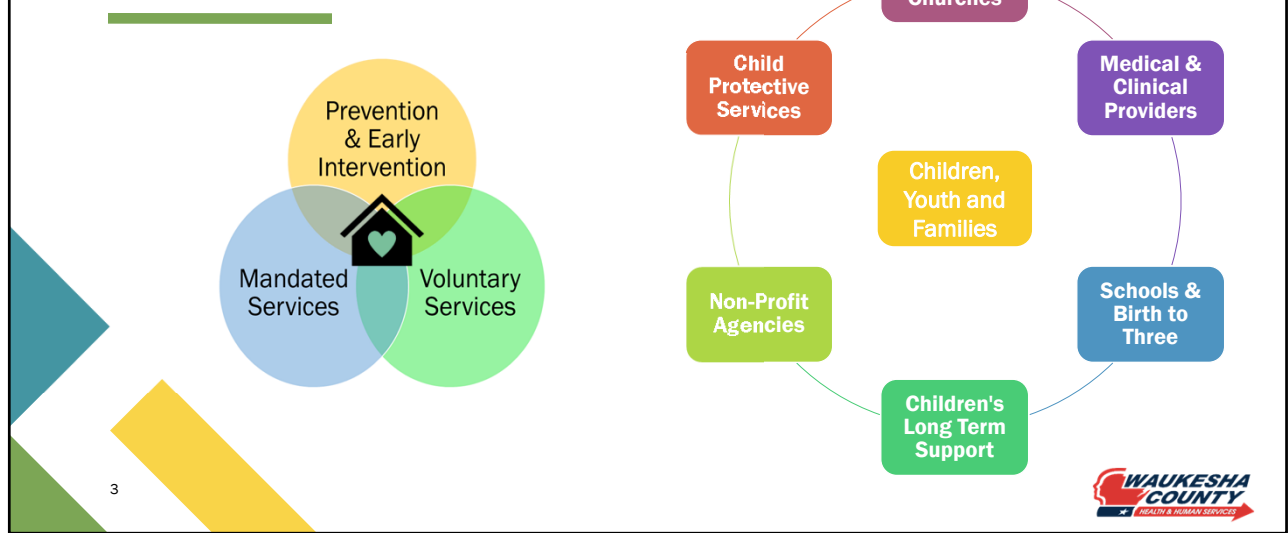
Prevention & Early Intervention

Mandated Services

Voluntary Services

3

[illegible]

Medical & Clinical Providers

Child Protective Services

Children, Youth and Families

Non-Profit Agencies

Schools & Birth to Three

Children's Long Term Support

WAUKESHA COUNTY
HEALTH & HUMAN SERVICES